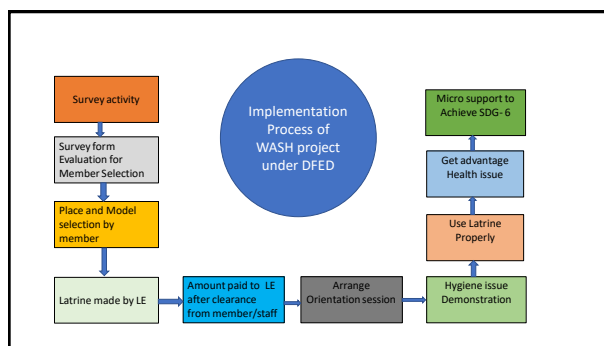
Survey activity

Survey form Evaluation for Member Selection

Place and Model selection by member

Latrine made by LE

Amount paid to LE after clearance from member/staff

Arrange Orientation session

Hygiene issue Demonstration

Use Latrine Properly

Get advantage Health issue

Micro support to Achieve SDG- 6

Implementation Process of WASH project under DFED